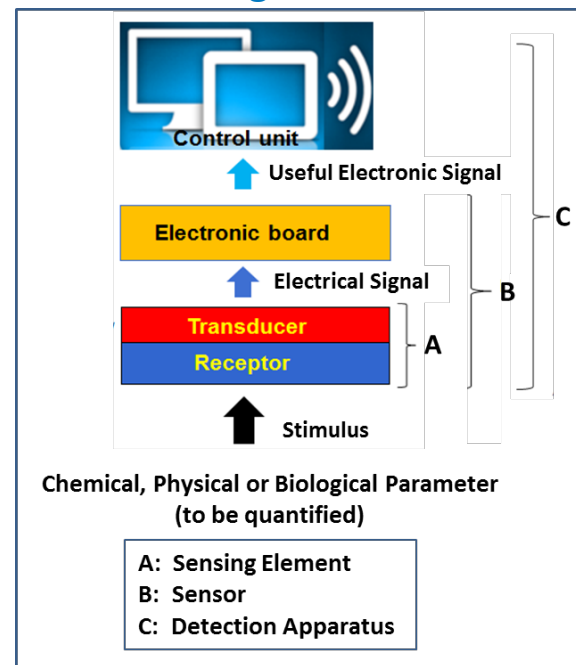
Control unit

Useful Electronic Signal

Electronic board

Electrical Signal

Transducer

Receptor

Stimulus

A

B

C

Chemical, Physical or Biological Parameter (to be quantified)

A: Sensing Element
B: Sensor
C: Detection Apparatus